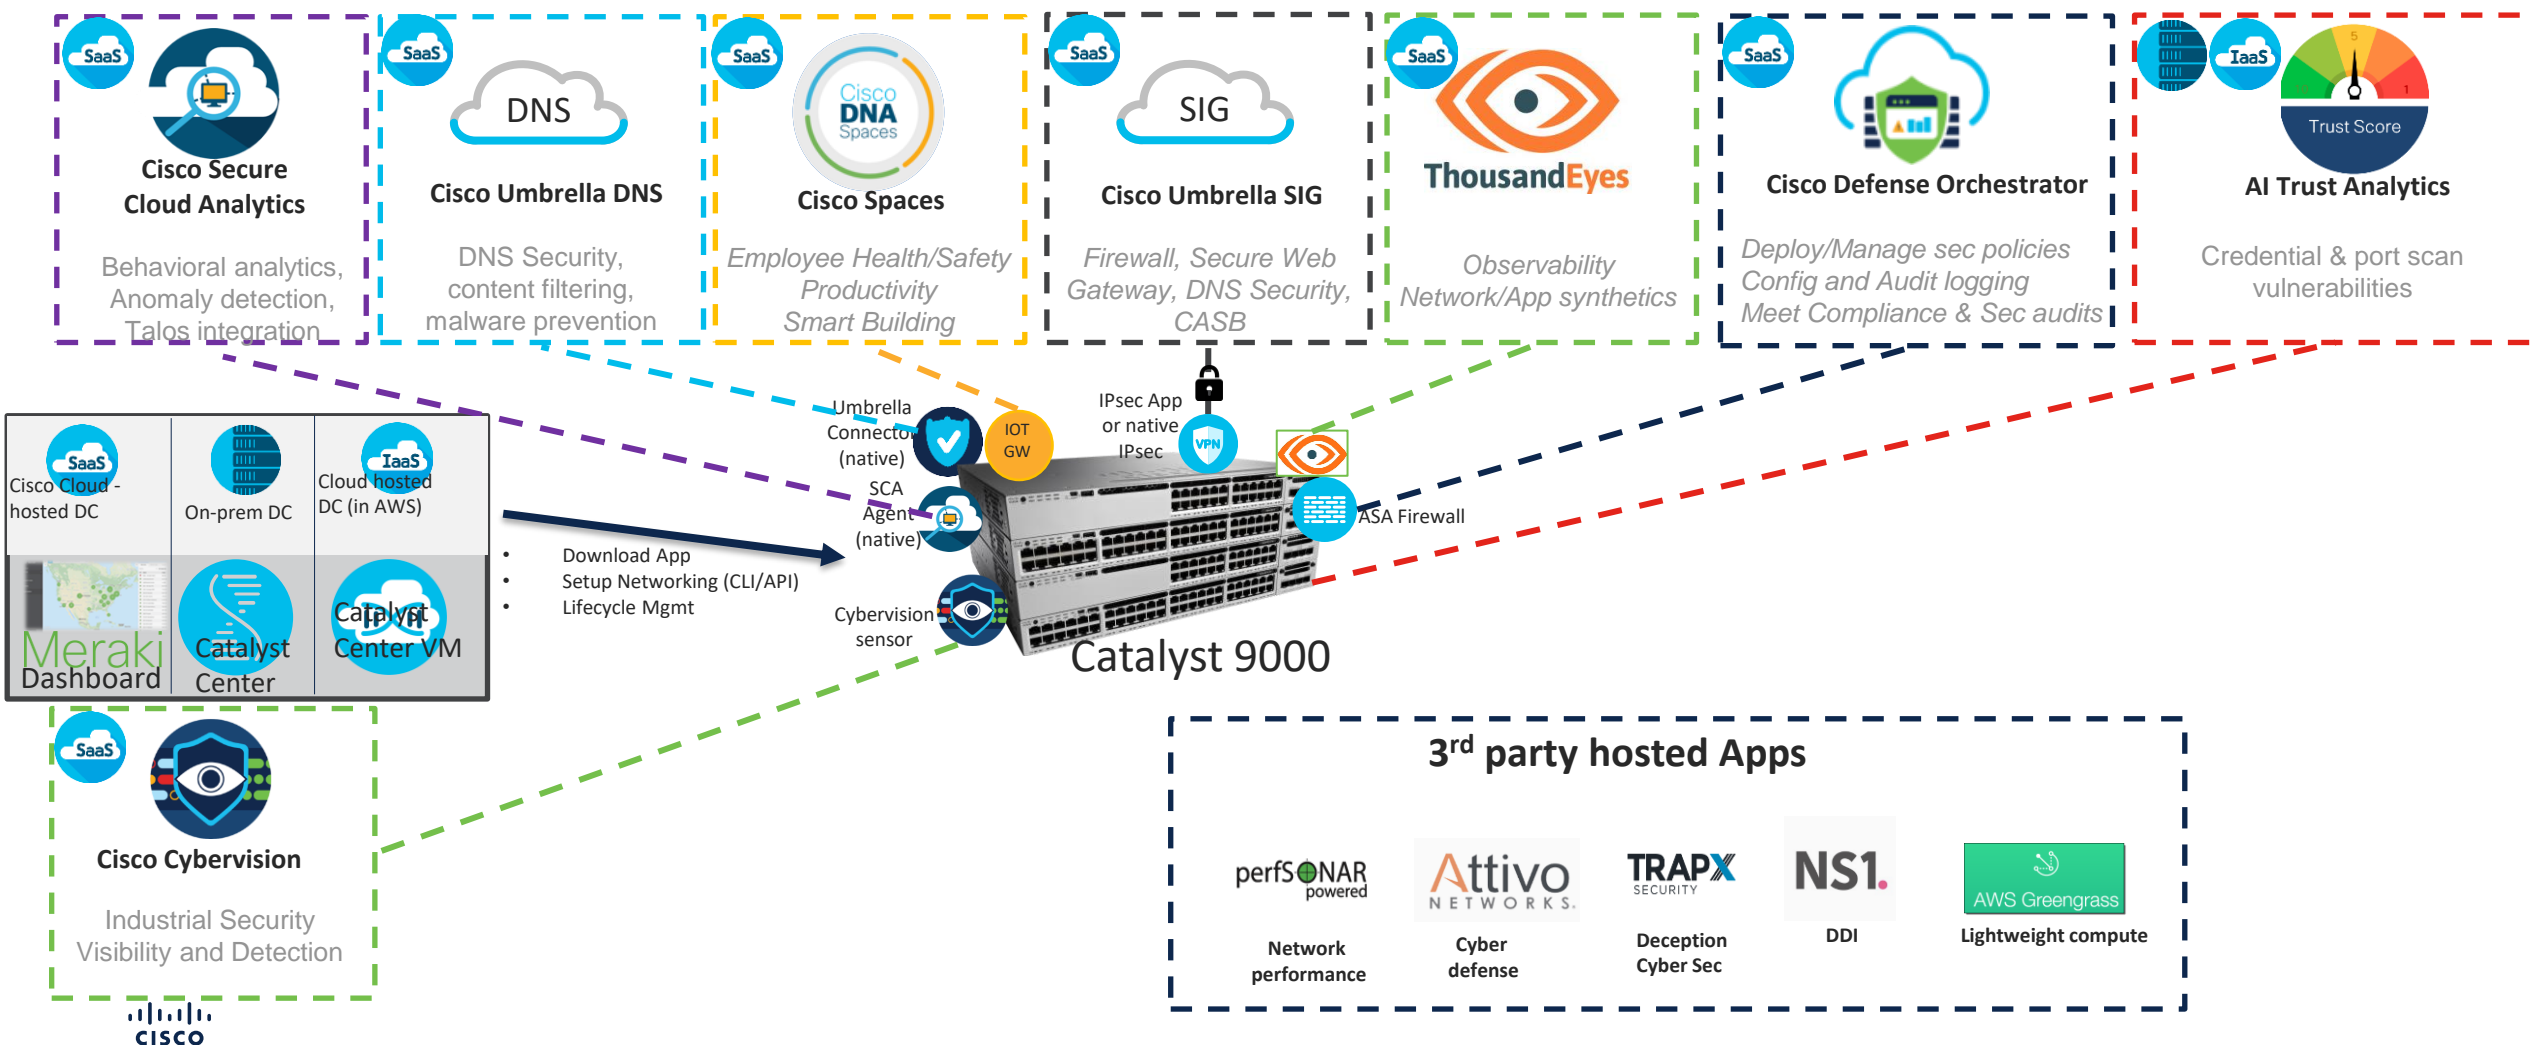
SaaS
Cisco Secure Cloud Analytics
Behavioral analytics, Anomaly detection, Talos integration

SaaS
DNS
Cisco Umbrella DNS
DNS Security, content filtering, malware prevention

SaaS
Cisco DNA Spaces
Cisco Spaces
Employee Health/Safety Productivity Smart Building

SaaS
SIG
Cisco Umbrella SIG
Firewall, Secure Web Gateway, DNS Security, CASB

SaaS
ThousandEyes
Observability Network/App synthetics

SaaS
Cisco Defense Orchestrator
Deploy/Manage sec policies Config and Audit logging Meet Compliance & Sec audits

IaaS
Trust Score
AI Trust Analytics
Credential & port scan vulnerabilities

SaaS
Cisco Cloud - hosted DC
On-prem DC
IaaS
Cloud hosted DC (in AWS)
Meraki Dashboard
Catalyst Center
Catalyst Center VM

- Download App
- Setup Networking (CLI/API)
- Lifecycle Mgmt

Umbrella Connector (native)
IOT GW
IPsec App or native IPsec
VPN
SCA Agent (native)
ASA Firewall
Cybervision sensor
Catalyst 9000

SaaS
Cisco Cybervision
Industrial Security Visibility and Detection

3$^{rd}$ party hosted Apps
perfSONAR powered
Network performance
Attivo NETWORKS
Cyber defense
TRAPX SECURITY
Deception Cyber Sec
NS1.
DDI
AWS Greengrass
Lightweight compute

cisco